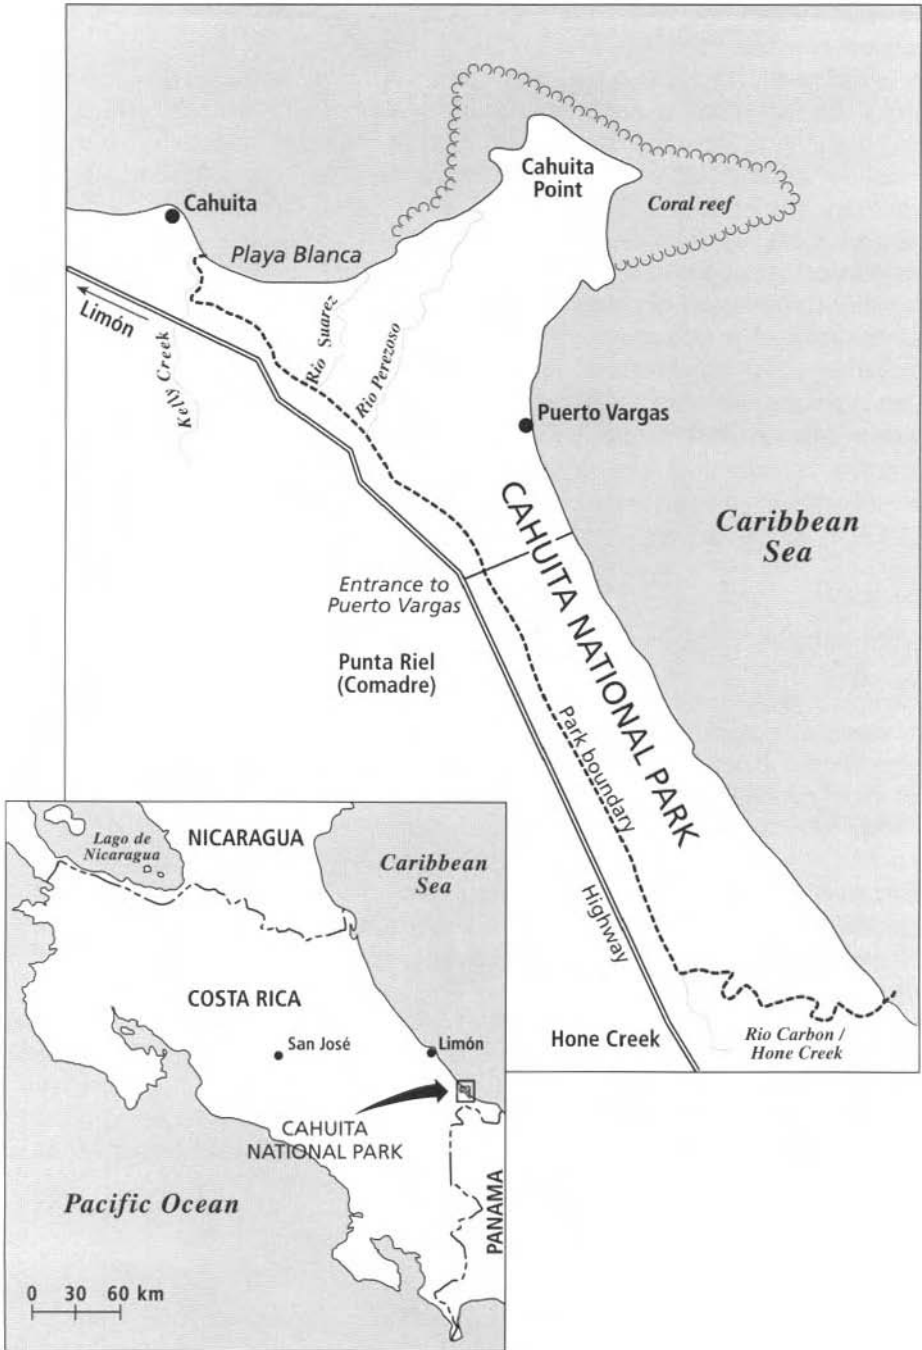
Cahuita Point

Coral reef

Cahuita

Playa Blanca

Limón

Kelly Creek

Rio Suarez

Rio Perezoso

Puerto Vargas

CAHUITA NATIONAL PARK

Caribbean Sea

Entrance to Puerto Vargas

Punta Riel (Comadre)

Park boundary

Highway

Hone Creek

Rio Carbon / Hone Creek

Lago de Nicaragua

NICARAGUA

Caribbean Sea

COSTA RICA

San José

Limón

CAHUITA NATIONAL PARK

Pacific Ocean

PANAMA

0 30 60 km